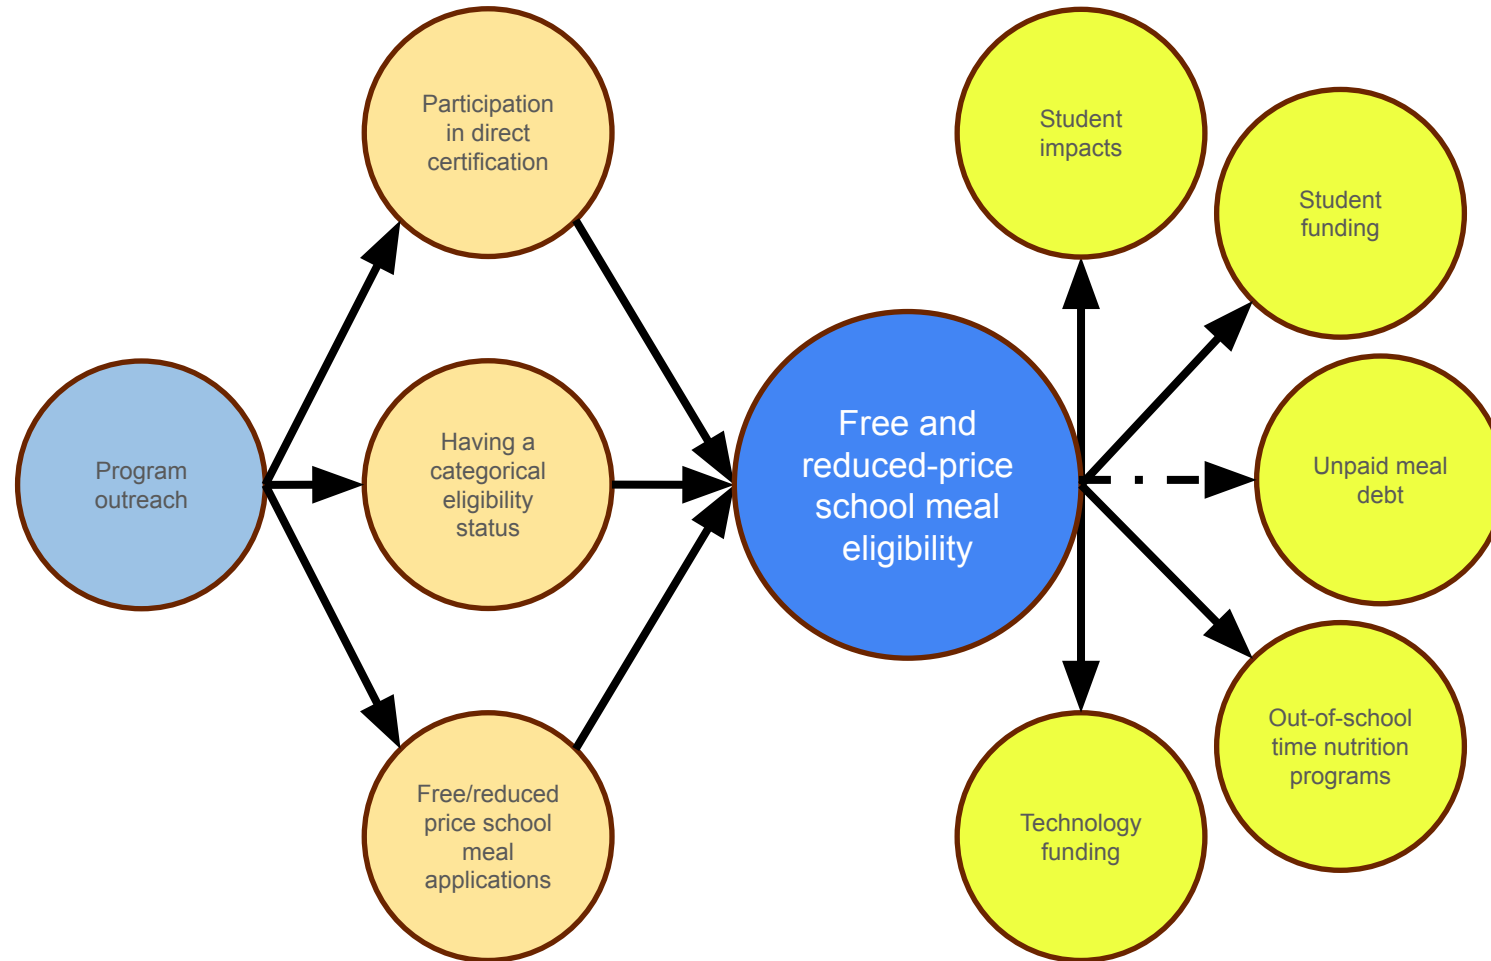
Program outreach

Participation in direct certification

Having a categorical eligibility status

Free/reduced price school meal applications

Free and reduced-price school meal eligibility

Student impacts

Student funding

Unpaid meal debt

Out-of-school time nutrition programs

Technology funding